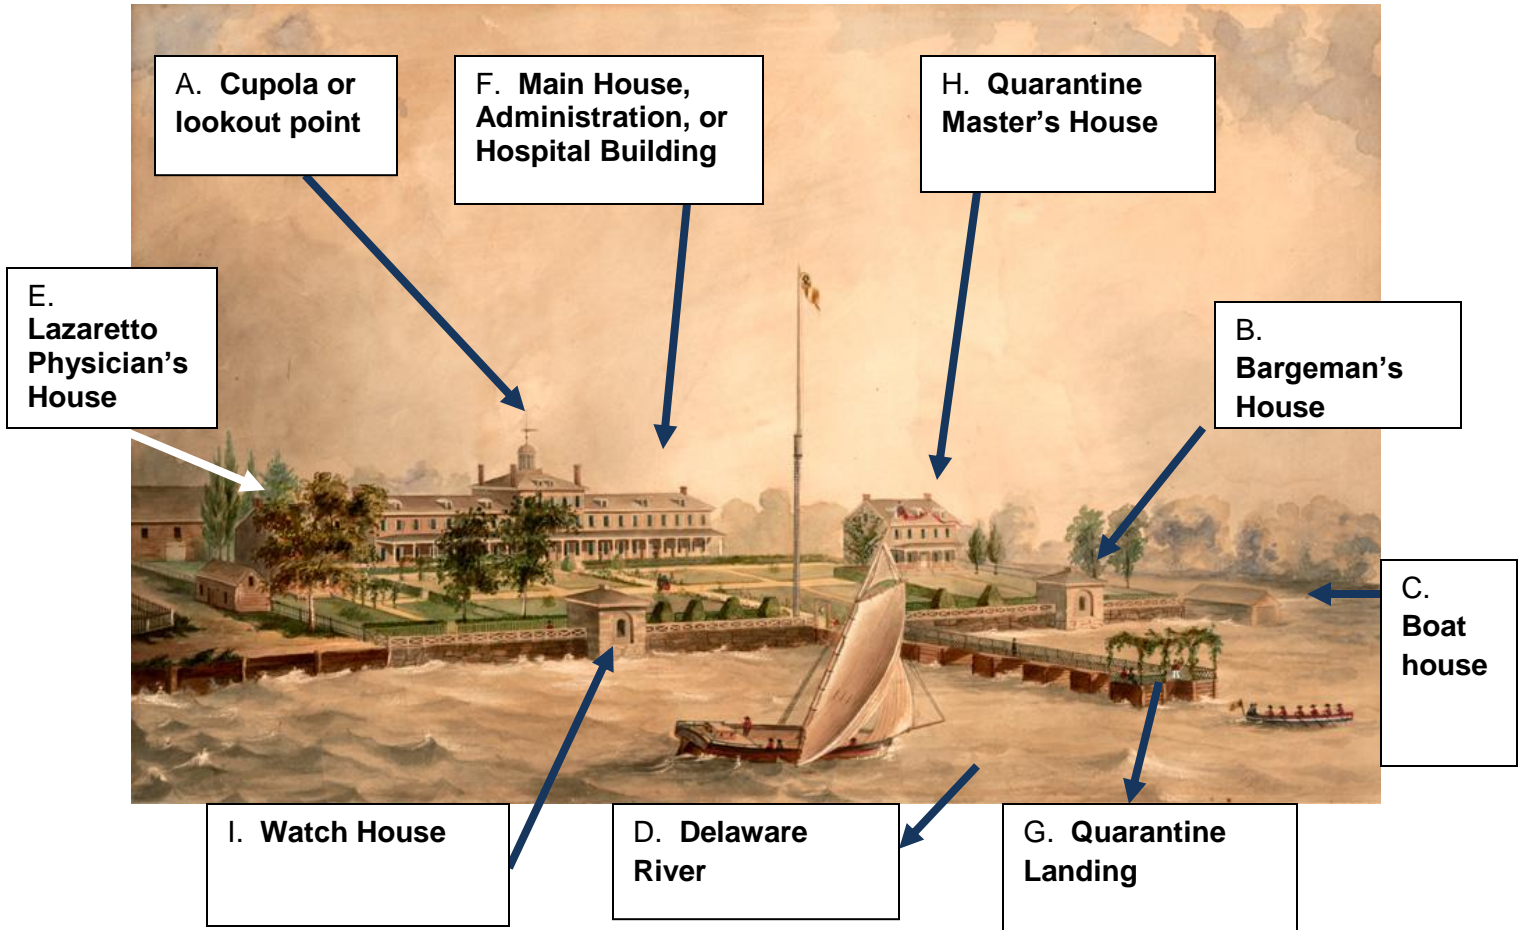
A. Cupola or lookout point

F. Main House, Administration, or Hospital Building

H. Quarantine Master's House

E. Lazaretto Physician's House

B. Bargeman's House

C. Boat house

I. Watch House

D. Delaware River

G. Quarantine Landing